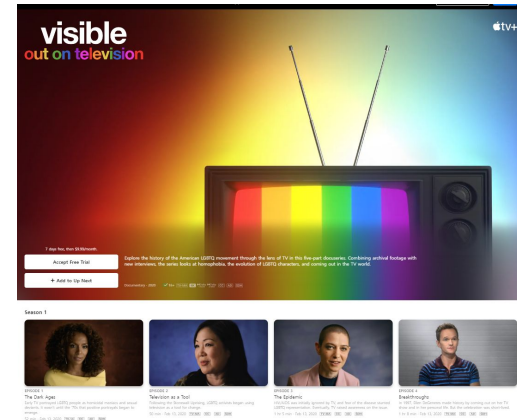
visible
out on television

tv+

7 days free, then $4.99/month.

Accept Free Trial

+ Add to Up Next

Explore the history of the American LGBTQ movement through the lens of TV in this five-part docuseries. Combining archival footage with new interviews, the series looks at homophobia, the evolution of LGBTQ characters, and coming out in the TV world.

Documentary · 2020

Season 1

EPISODE 1
The Dark Ages

EPISODE 2
Television as a Tool

EPISODE 3
The Epidemic

EPISODE 4
Breakthroughs